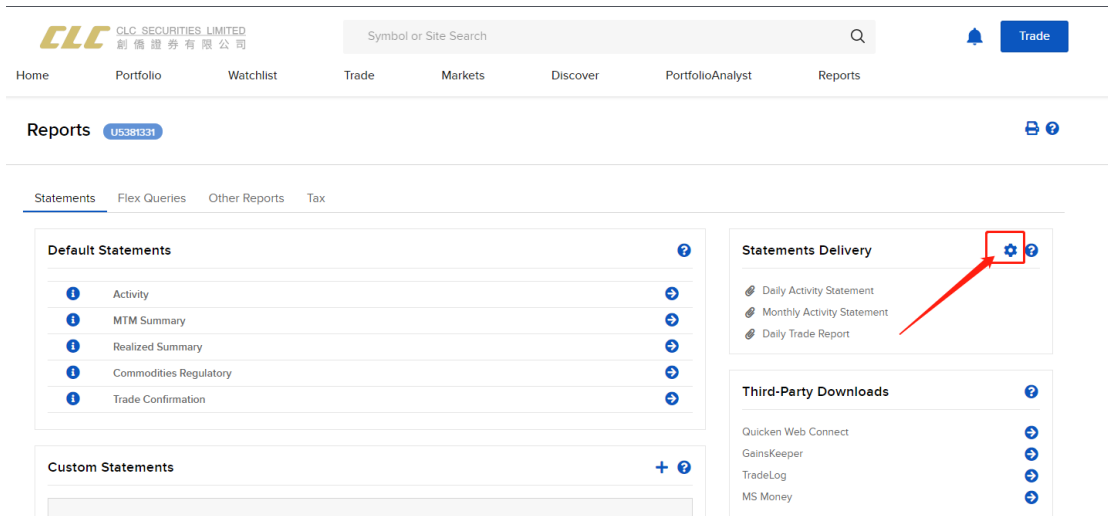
CLC CLC SECURITIES LIMITED
創僑證券有限公司

Symbol or Site Search

Trade

Home Portfolio Watchlist Trade Markets Discover PortfolioAnalyst Reports

Reports U5381331

Statements Flex Queries Other Reports Tax

Default Statements

Activity
MTM Summary
Realized Summary
Commodities Regulatory
Trade Confirmation

Custom Statements

Statements Delivery

Daily Activity Statement
Monthly Activity Statement
Daily Trade Report

Third-Party Downloads

Quicken Web Connect
GainsKeeper
TradeLog
MS Money